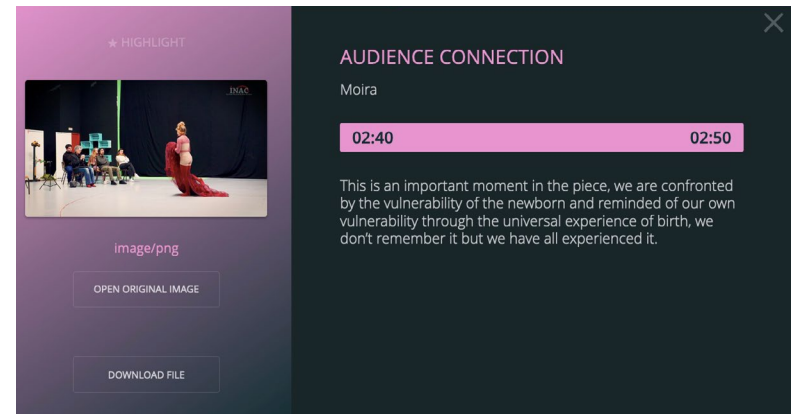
★ HIGHLIGHT

INAC

image/png

OPEN ORIGINAL IMAGE

DOWNLOAD FILE

AUDIENCE CONNECTION

Moira

02:40

02:50

This is an important moment in the piece, we are confronted by the vulnerability of the newborn and reminded of our own vulnerability through the universal experience of birth, we don't remember it but we have all experienced it.